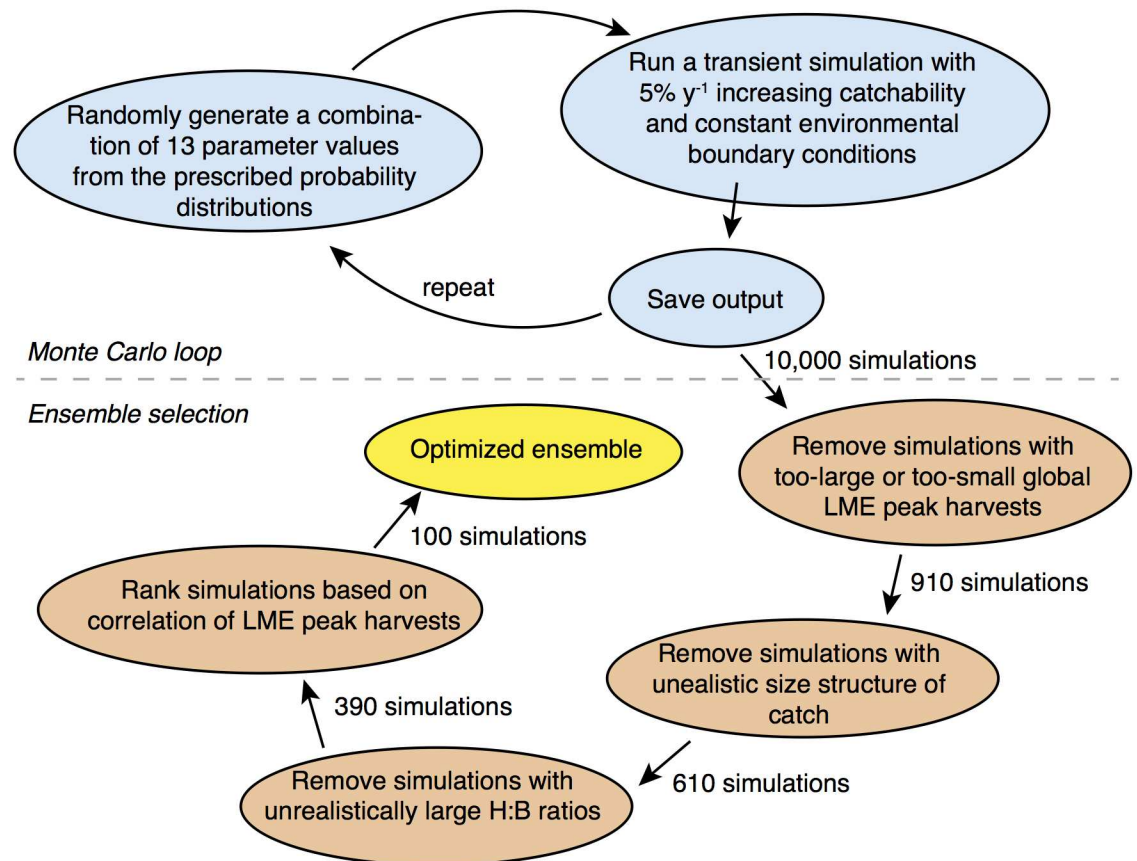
Randomly generate a combination of 13 parameter values from the prescribed probability distributions

Run a transient simulation with 5% $y^{-1}$ increasing catchability and constant environmental boundary conditions

repeat

Save output

Monte Carlo loop

10,000 simulations

Ensemble selection

Optimized ensemble

Remove simulations with too-large or too-small global LME peak harvests

100 simulations

910 simulations

Rank simulations based on correlation of LME peak harvests

Remove simulations with unealistic size structure of catch

390 simulations

Remove simulations with unrealistically large H:B ratios

610 simulations